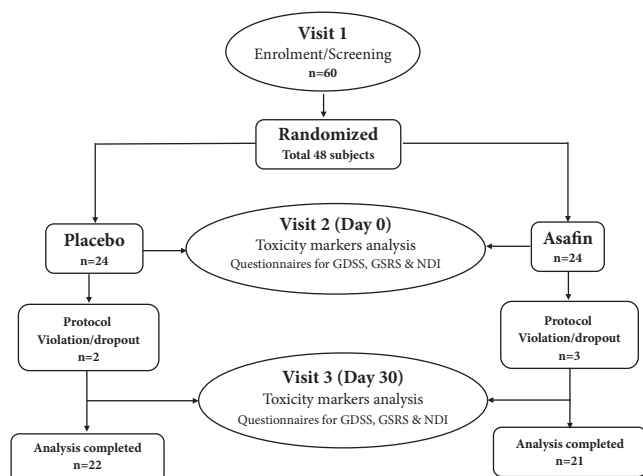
Visit 1
Enrolment/Screening
n=60

Randomized
Total 48 subjects

Placebo
n=24

Visit 2 (Day 0)
Toxicity markers analysis
Questionnaires for GDSS, GSRS & NDI

Asafin
n=24

Protocol Violation/dropout
n=2

Protocol Violation/dropout
n=3

Visit 3 (Day 30)
Toxicity markers analysis
Questionnaires for GDSS, GSRS & NDI

Analysis completed
n=22

Analysis completed
n=21